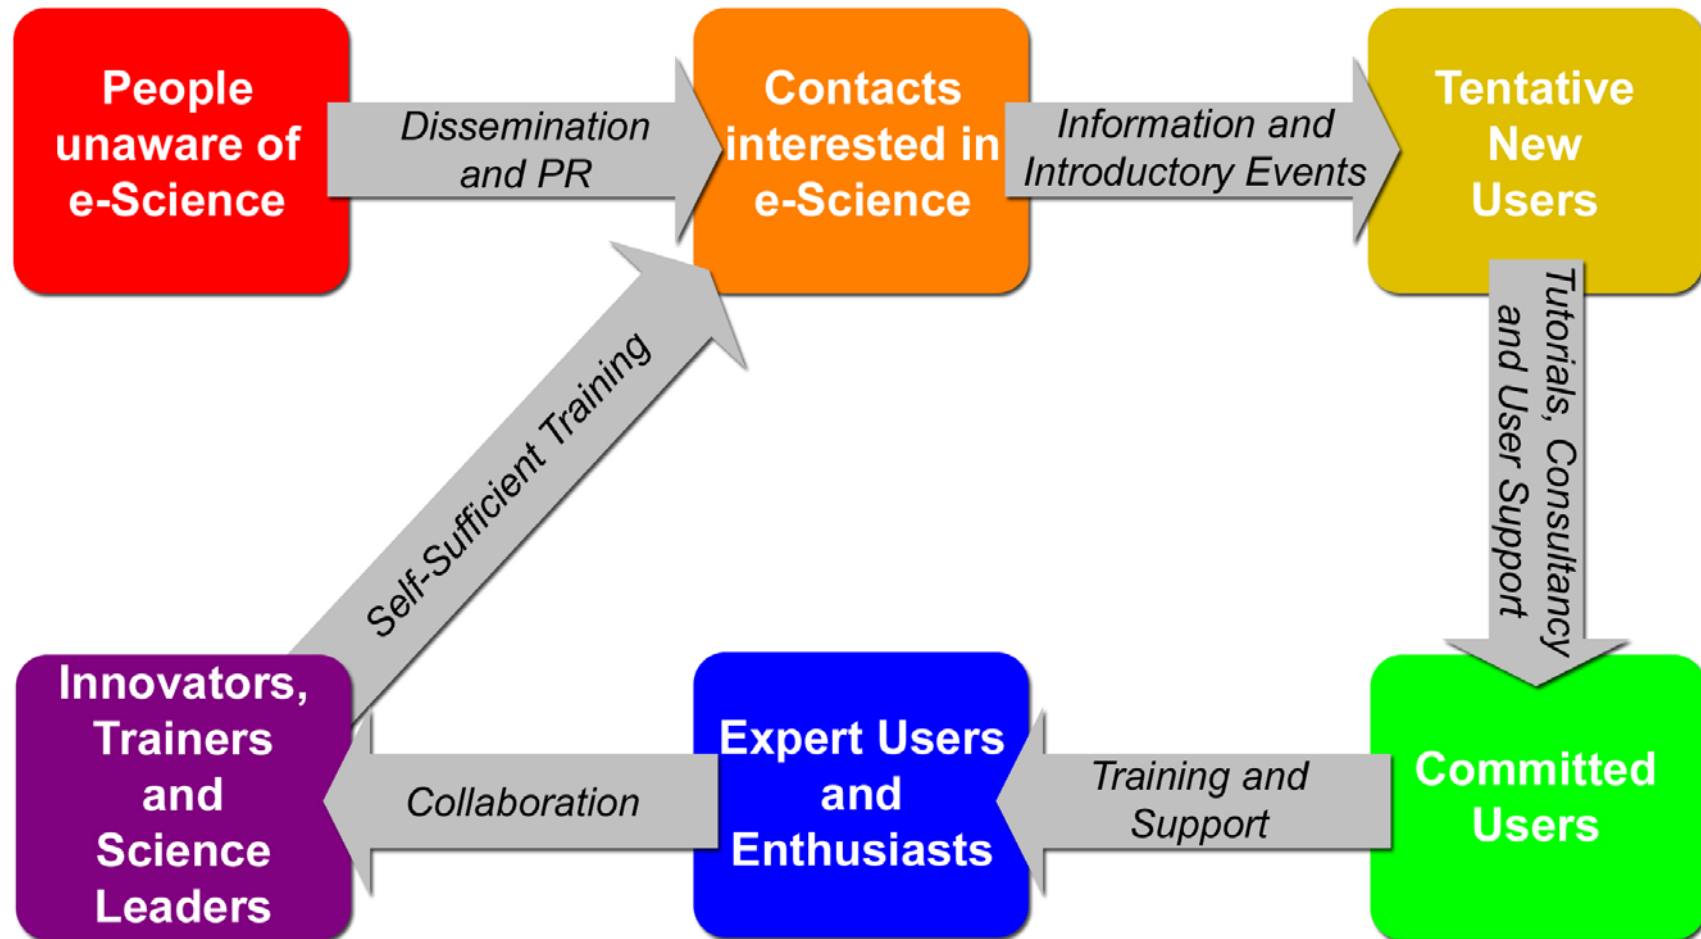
People unaware of e-Science

Dissemination and PR

Contacts interested in e-Science

Information and Introductory Events

Tentative New Users

Tutorials, Consultancy and User Support

Committed Users

Training and Support

Expert Users and Enthusiasts

Collaboration

Innovators, Trainers and Science Leaders

Self-Sufficient Training